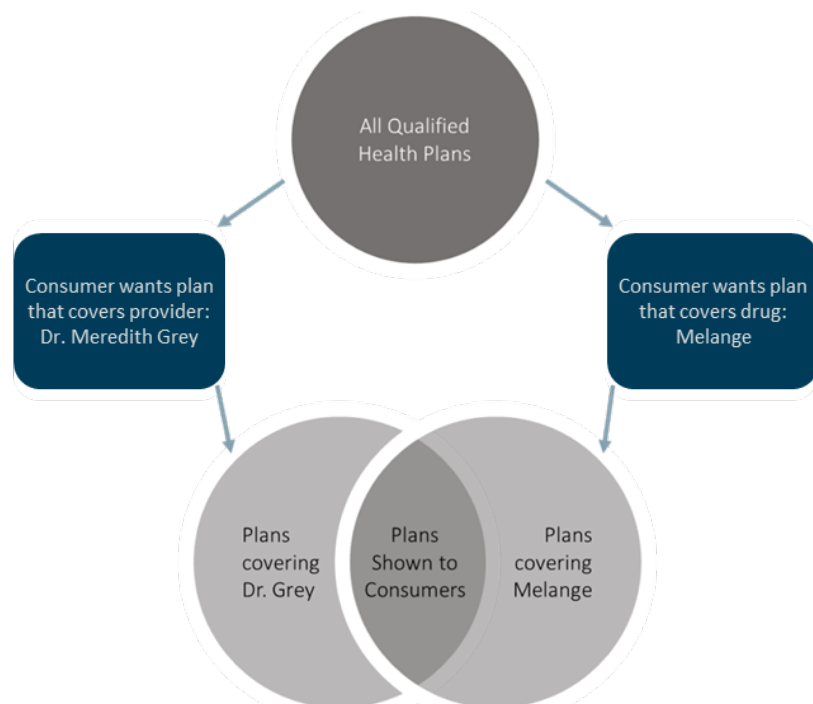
All Qualified Health Plans

Consumer wants plan that covers provider: Dr. Meredith Grey

Consumer wants plan that covers drug: Melange

Plans covering Dr. Grey

Plans Shown to Consumers

Plans covering Melange